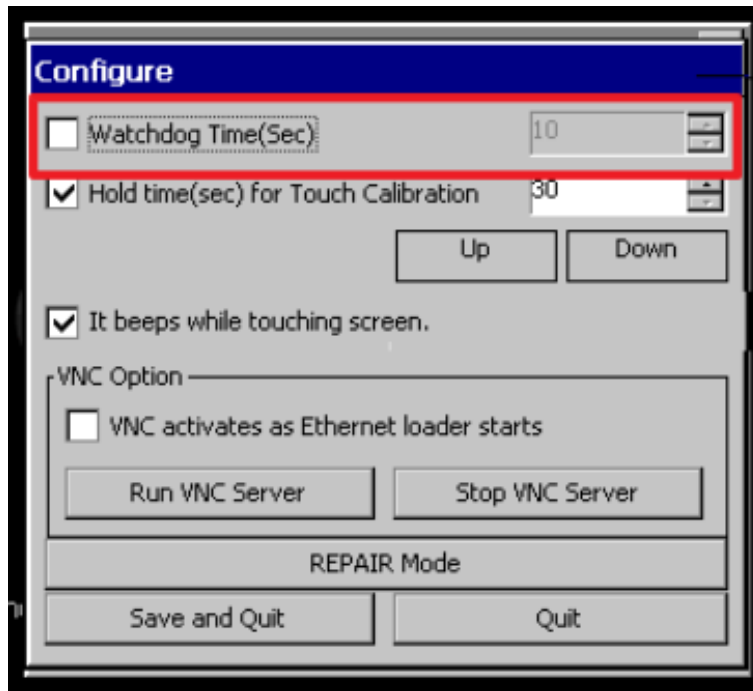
Configure

Watchdog Time(Sec) 10

Hold time(sec) for Touch Calibration 30

Up Down

It beeps while touching screen.

VNC Option

VNC activates as Ethernet loader starts

Run VNC Server Stop VNC Server

REPAIR Mode

Save and Quit Quit